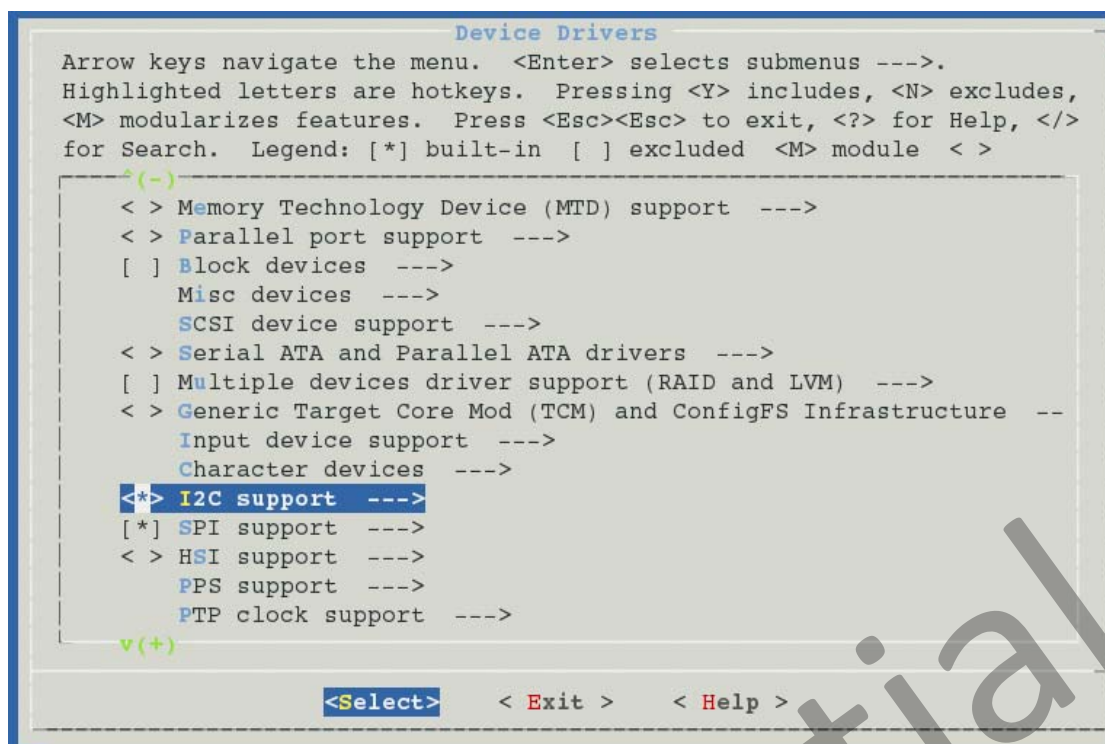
Device Drivers

Arrow keys navigate the menu. <Enter> selects submenus --->. Highlighted letters are hotkeys. Pressing <Y> includes, <N> excludes, <M> modularizes features. Press <Esc><Esc> to exit, <?> for Help, </> for Search. Legend: [*] built-in [ ] excluded <M> module < >

^(-)

< > Memory Technology Device (MTD) support --->
< > Parallel port support --->
[ ] Block devices --->
Misc devices --->
SCSI device support --->
< > Serial ATA and Parallel ATA drivers --->
[ ] Multiple devices driver support (RAID and LVM) --->
< > Generic Target Core Mod (TCM) and ConfigFS Infrastructure --
Input device support --->
Character devices --->
<*> I2C support --->
[*] SPI support --->
< > HSI support --->
PPS support --->
PTP clock support --->

v(+)

<Select> < Exit > < Help >

tial